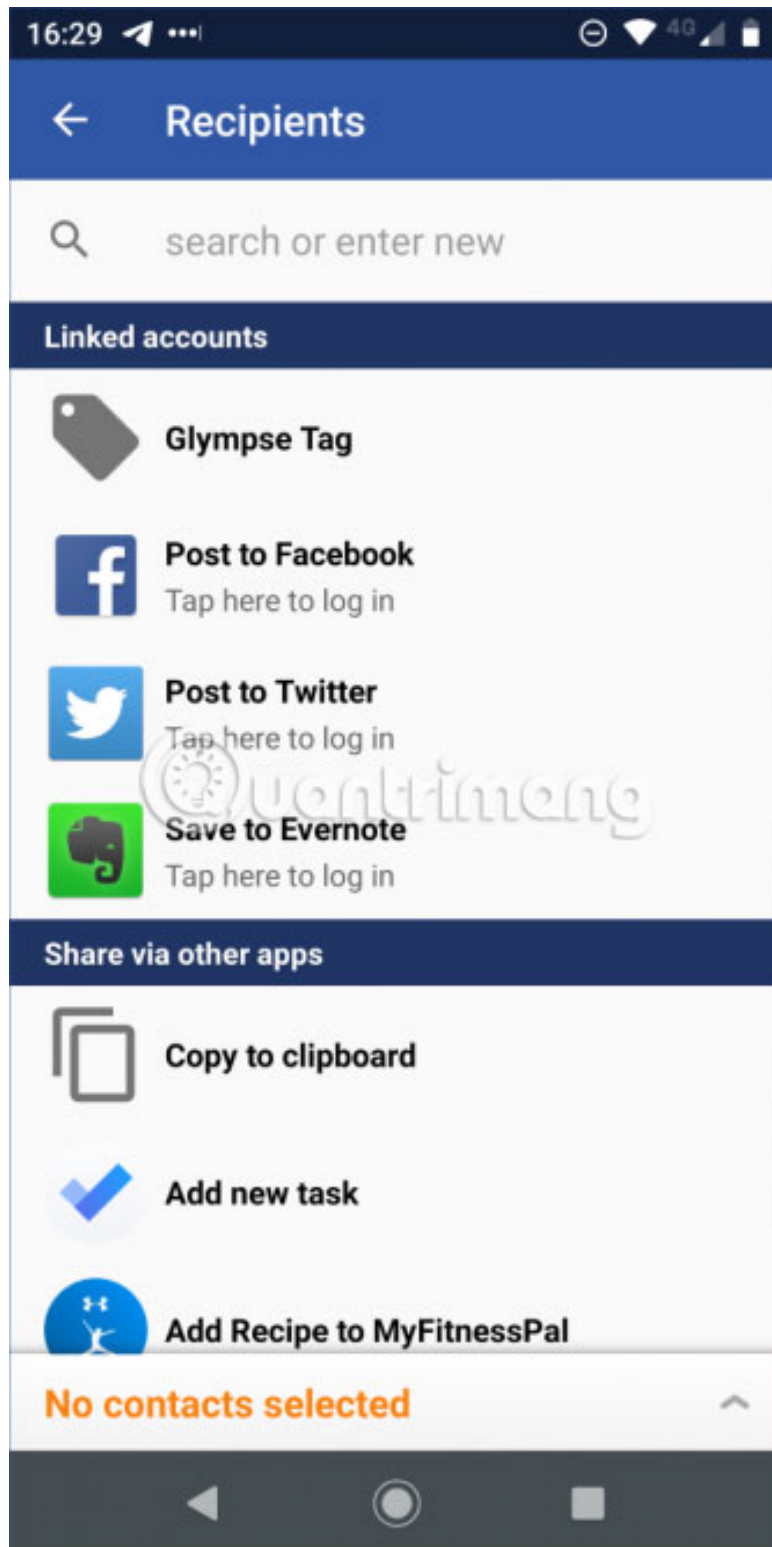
16:29 4G

Recipients

search or enter new

Linked accounts

Glympse Tag

Post to Facebook
Tap here to log in

Post to Twitter
Tap here to log in

Save to Evernote
Tap here to log in

Share via other apps

Copy to clipboard

Add new task

Add Recipe to MyFitnessPal

No contacts selected

Quantrimang